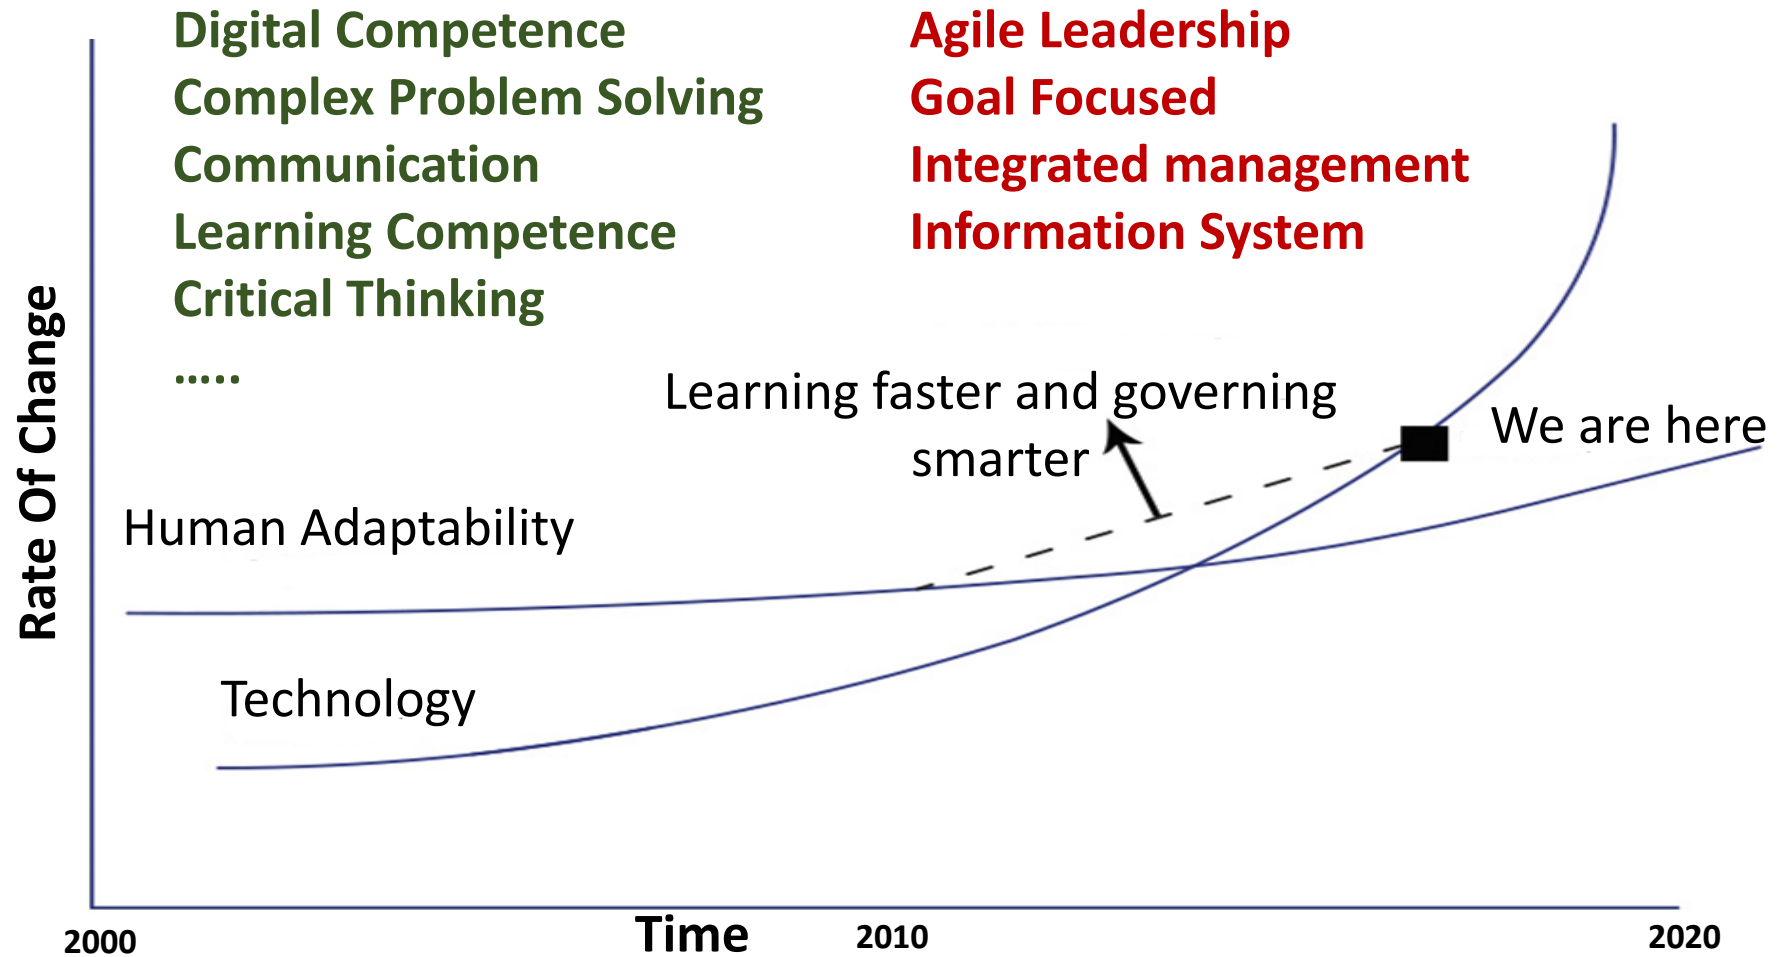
Digital Competence
Complex Problem Solving
Communication
Learning Competence
Critical Thinking
.....

Agile Leadership
Goal Focused
Integrated management
Information System

Rate Of Change

Learning faster and governing smarter

We are here

Human Adaptability

Technology

2000
Time
2010
2020